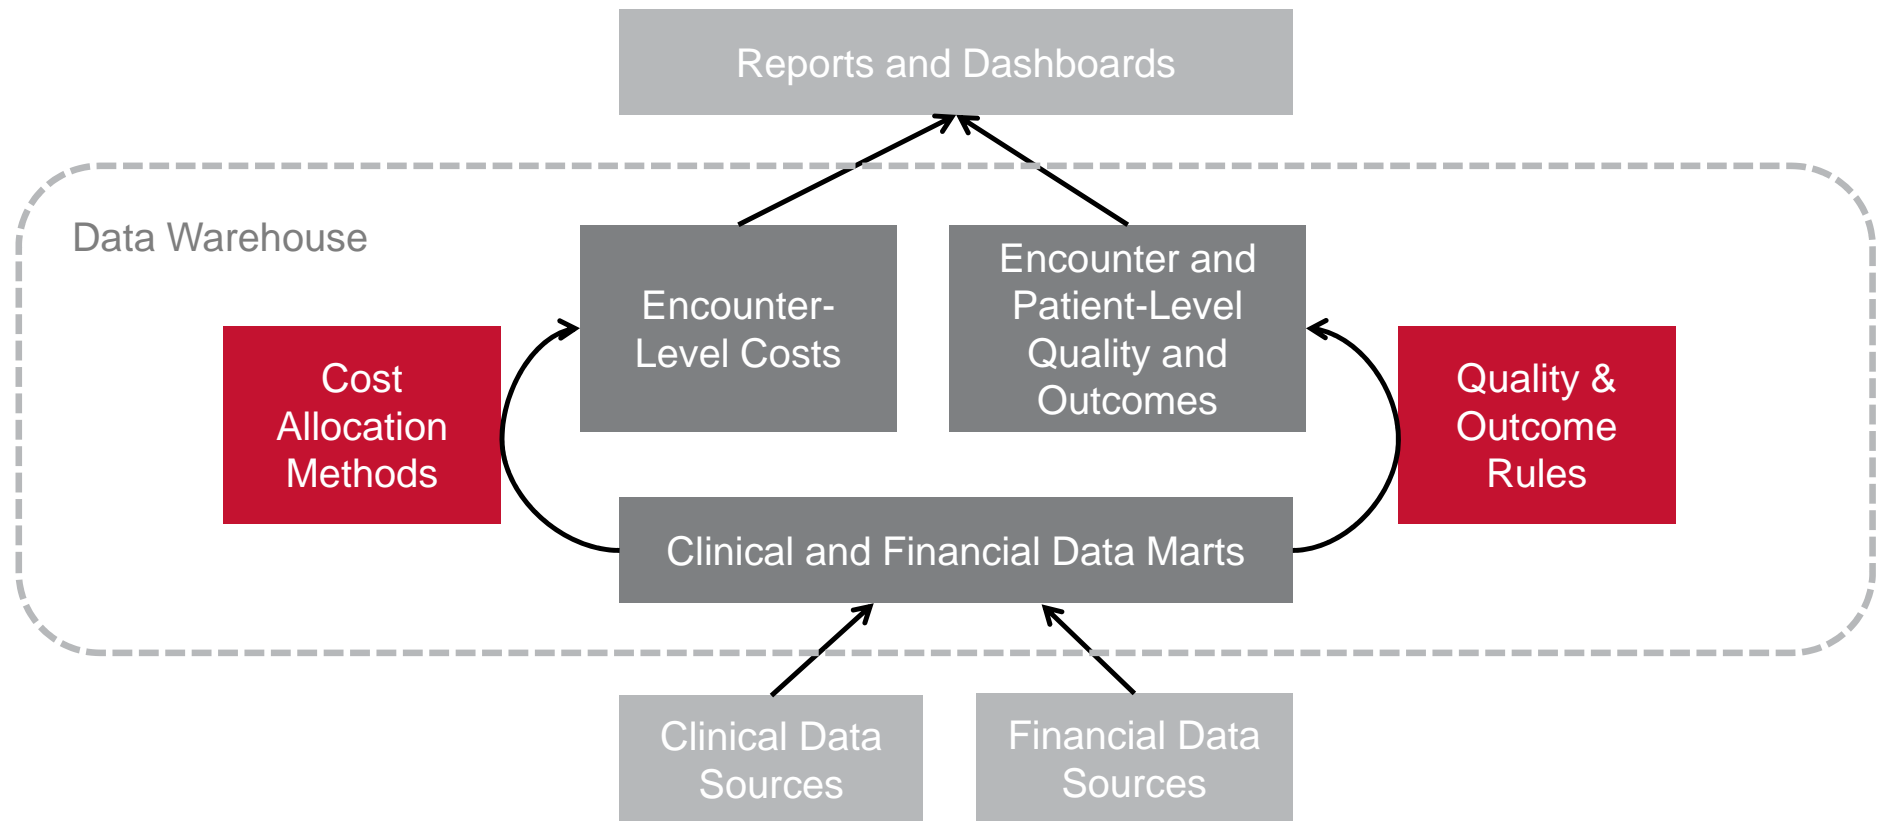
Reports and Dashboards

Data Warehouse

Encounter-Level Costs

Encounter and Patient-Level Quality and Outcomes

Cost Allocation Methods

Quality & Outcome Rules

Clinical and Financial Data Marts

Clinical Data Sources

Financial Data Sources